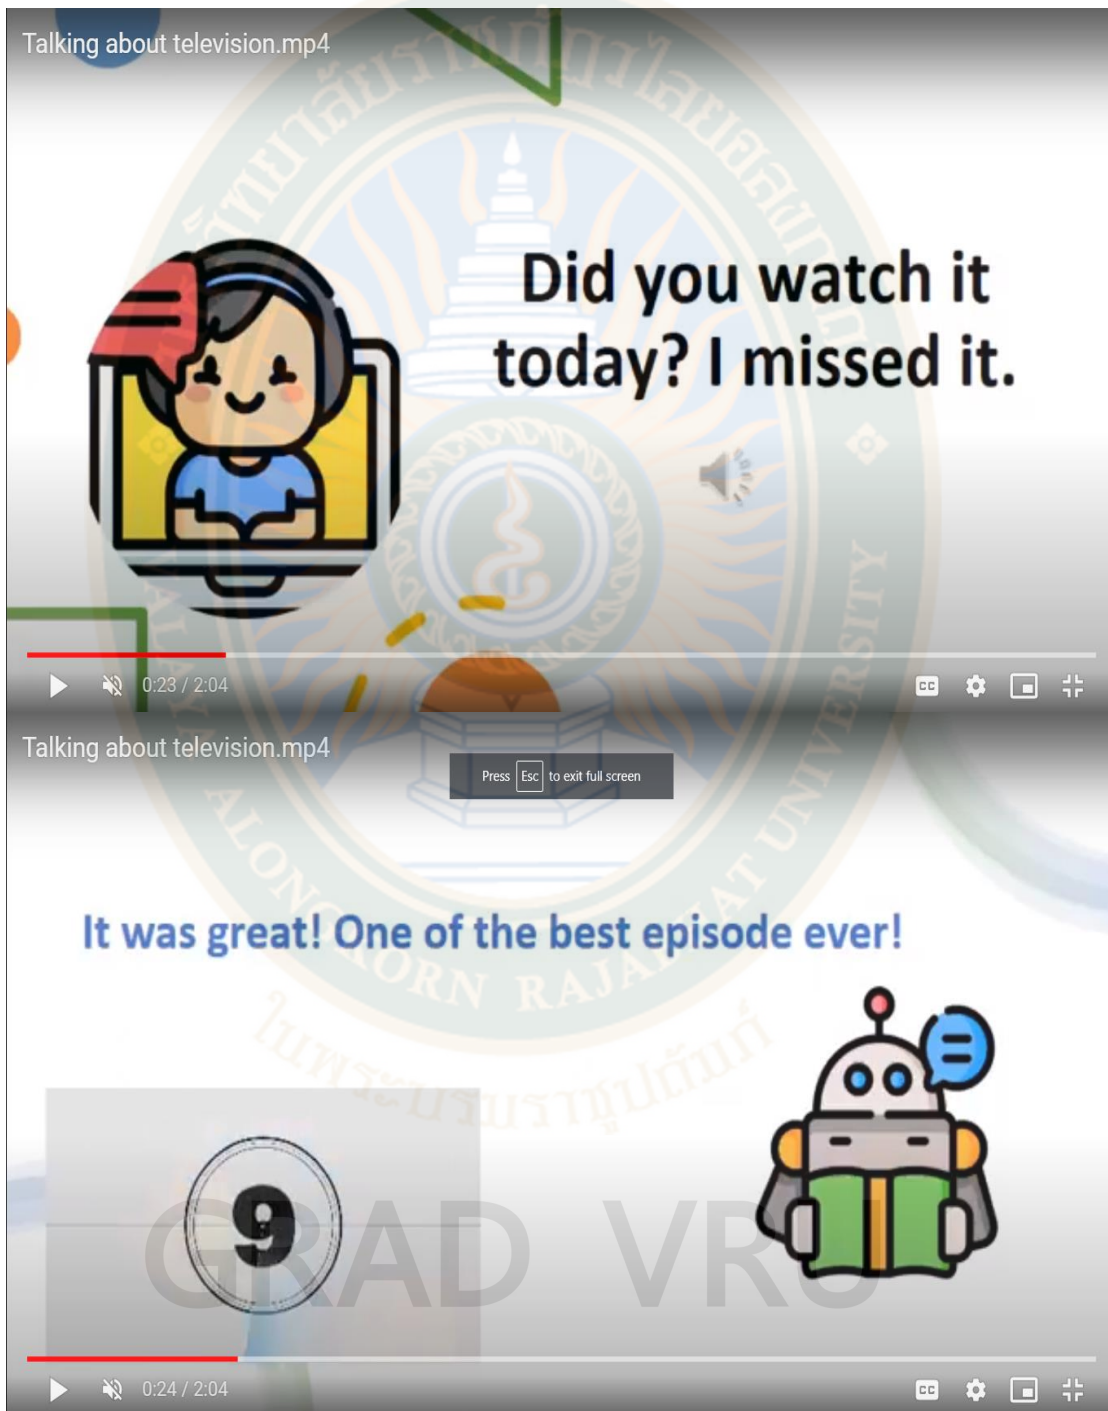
Talking about television.mp4

Did you watch it today? I missed it.

0:23 / 2:04

CC

Talking about television.mp4

Press Esc to exit full screen

It was great! One of the best episode ever!

9

GRAD VRU

0:24 / 2:04

CC